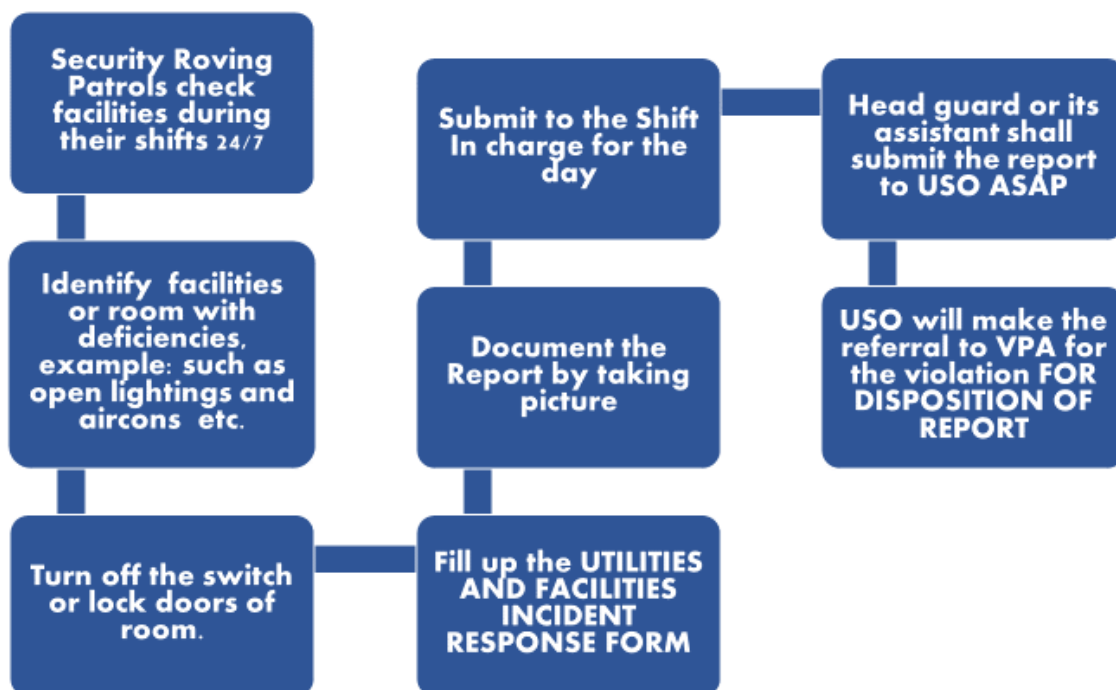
Security Roving Patrols check facilities during their shifts 24/7

Identify facilities or room with deficiencies, example: such as open lightings and aircons etc.

Turn off the switch or lock doors of room.

Fill up the UTILITIES AND FACILITIES INCIDENT RESPONSE FORM

Document the Report by taking picture

Submit to the Shift In charge for the day

Head guard or its assistant shall submit the report to USO ASAP

USO will make the referral to VPA for the violation FOR DISPOSITION OF REPORT